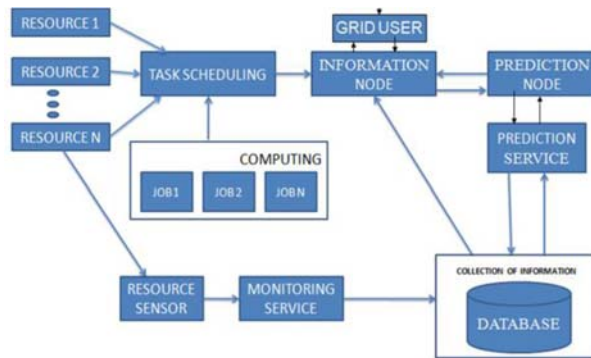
RESOURCE 1
RESOURCE 2
RESOURCE N
TASK SCHEDULING
GRID USER
INFORMATION NODE
PREDICTION NODE
PREDICTION SERVICE
COMPUTING
JOB1
JOB 2
JOB N
RESOURCE SENSOR
MONITORING SERVICE
COLLECTION OF INFORMATION
DATABASE